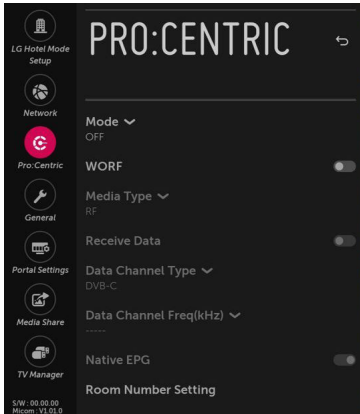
LG Hotel Mode Setup

Network

Pro:Centric

General

Portal Settings

Media Share

TV Manager

S/W : 00.00.00
Micom : V1.01.0

PRO:CENTRIC

Mode
OFF

WORF

Media Type
RF

Receive Data

Data Channel Type
DVB-C

Data Channel Freq(kHz)
-----

Native EPG

Room Number Setting